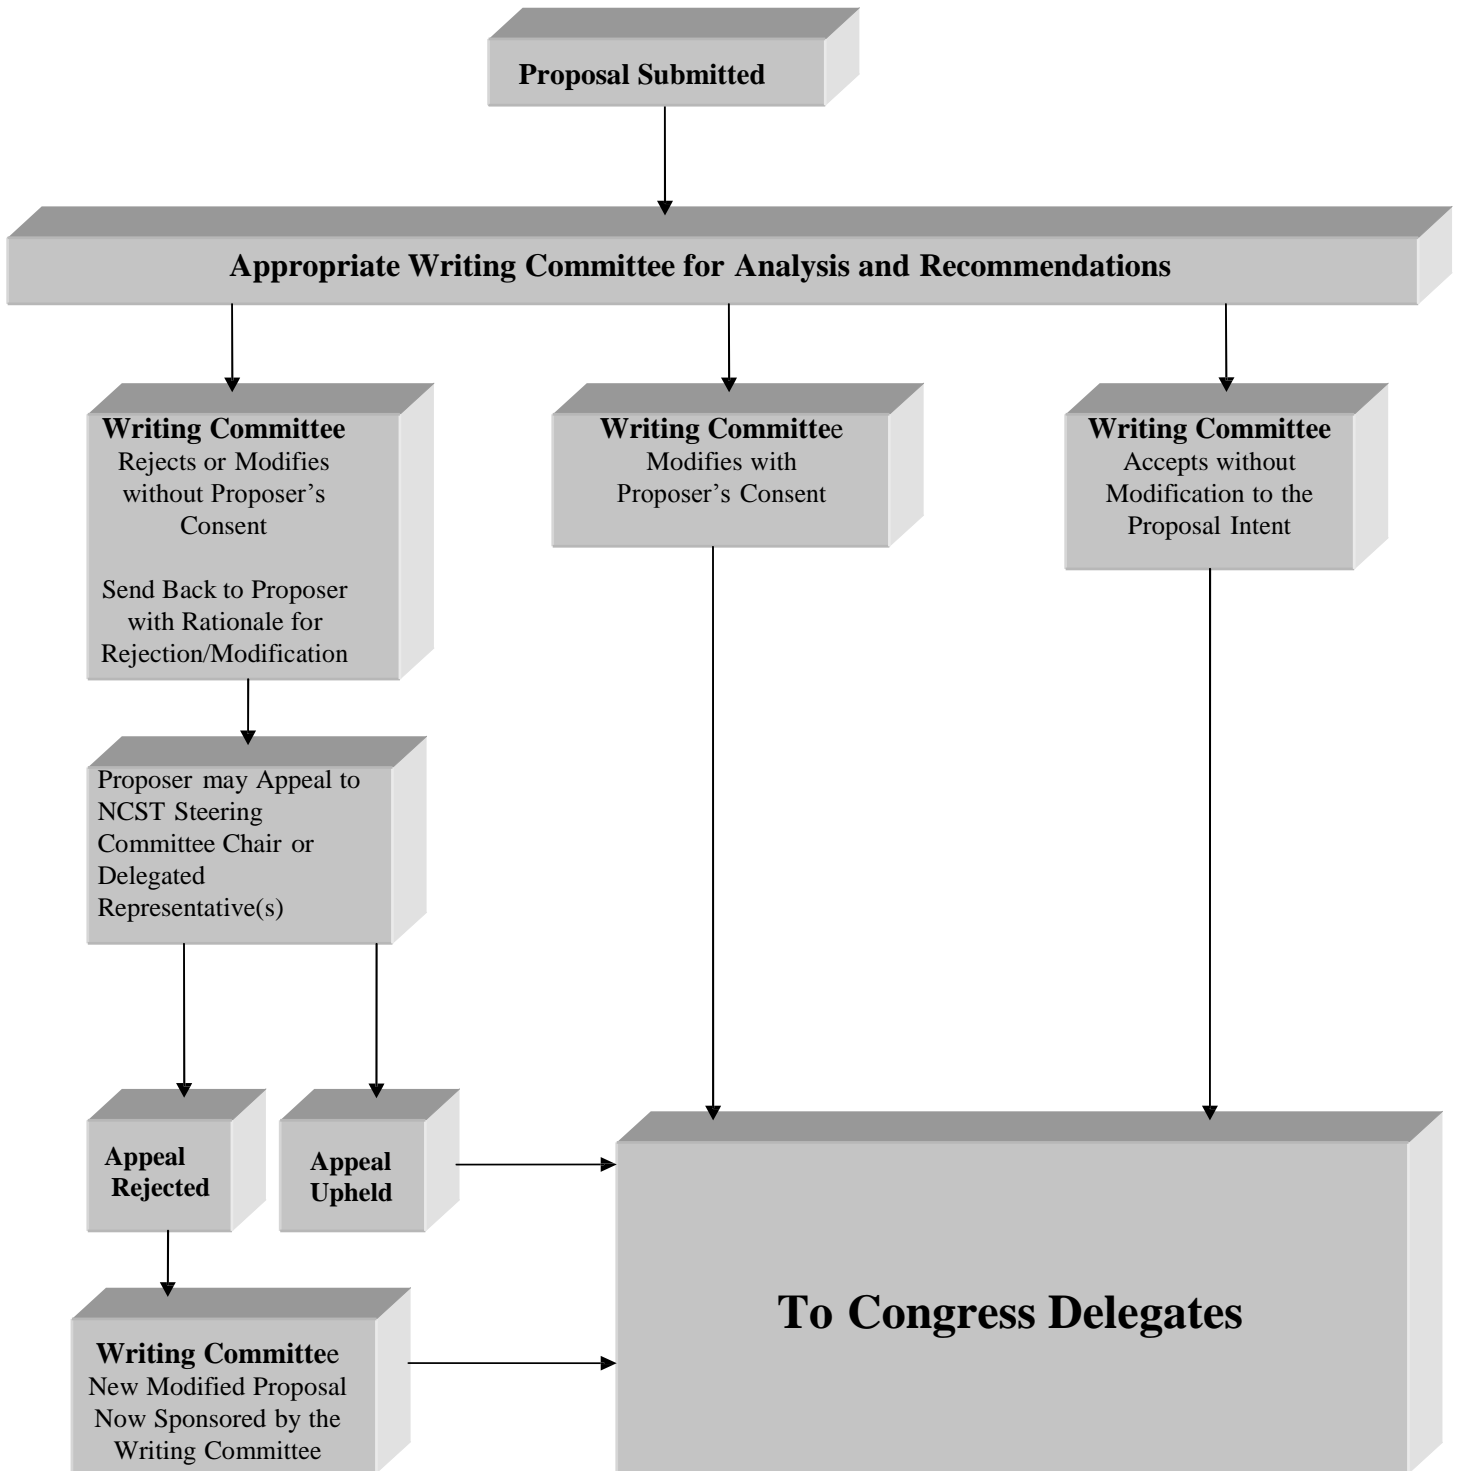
Proposal Submitted

Appropriate Writing Committee for Analysis and Recommendations

Writing Committee
Rejects or Modifies without Proposer's Consent

Send Back to Proposer with Rationale for Rejection/Modification

Writing Committee
Modifies with Proposer's Consent

Writing Committee
Accepts without Modification to the Proposal Intent

Proposer may Appeal to NCST Steering Committee Chair or Delegated Representative(s)

Appeal Rejected

Appeal Upheld

Writing Committee
New Modified Proposal Now Sponsored by the Writing Committee

To Congress Delegates